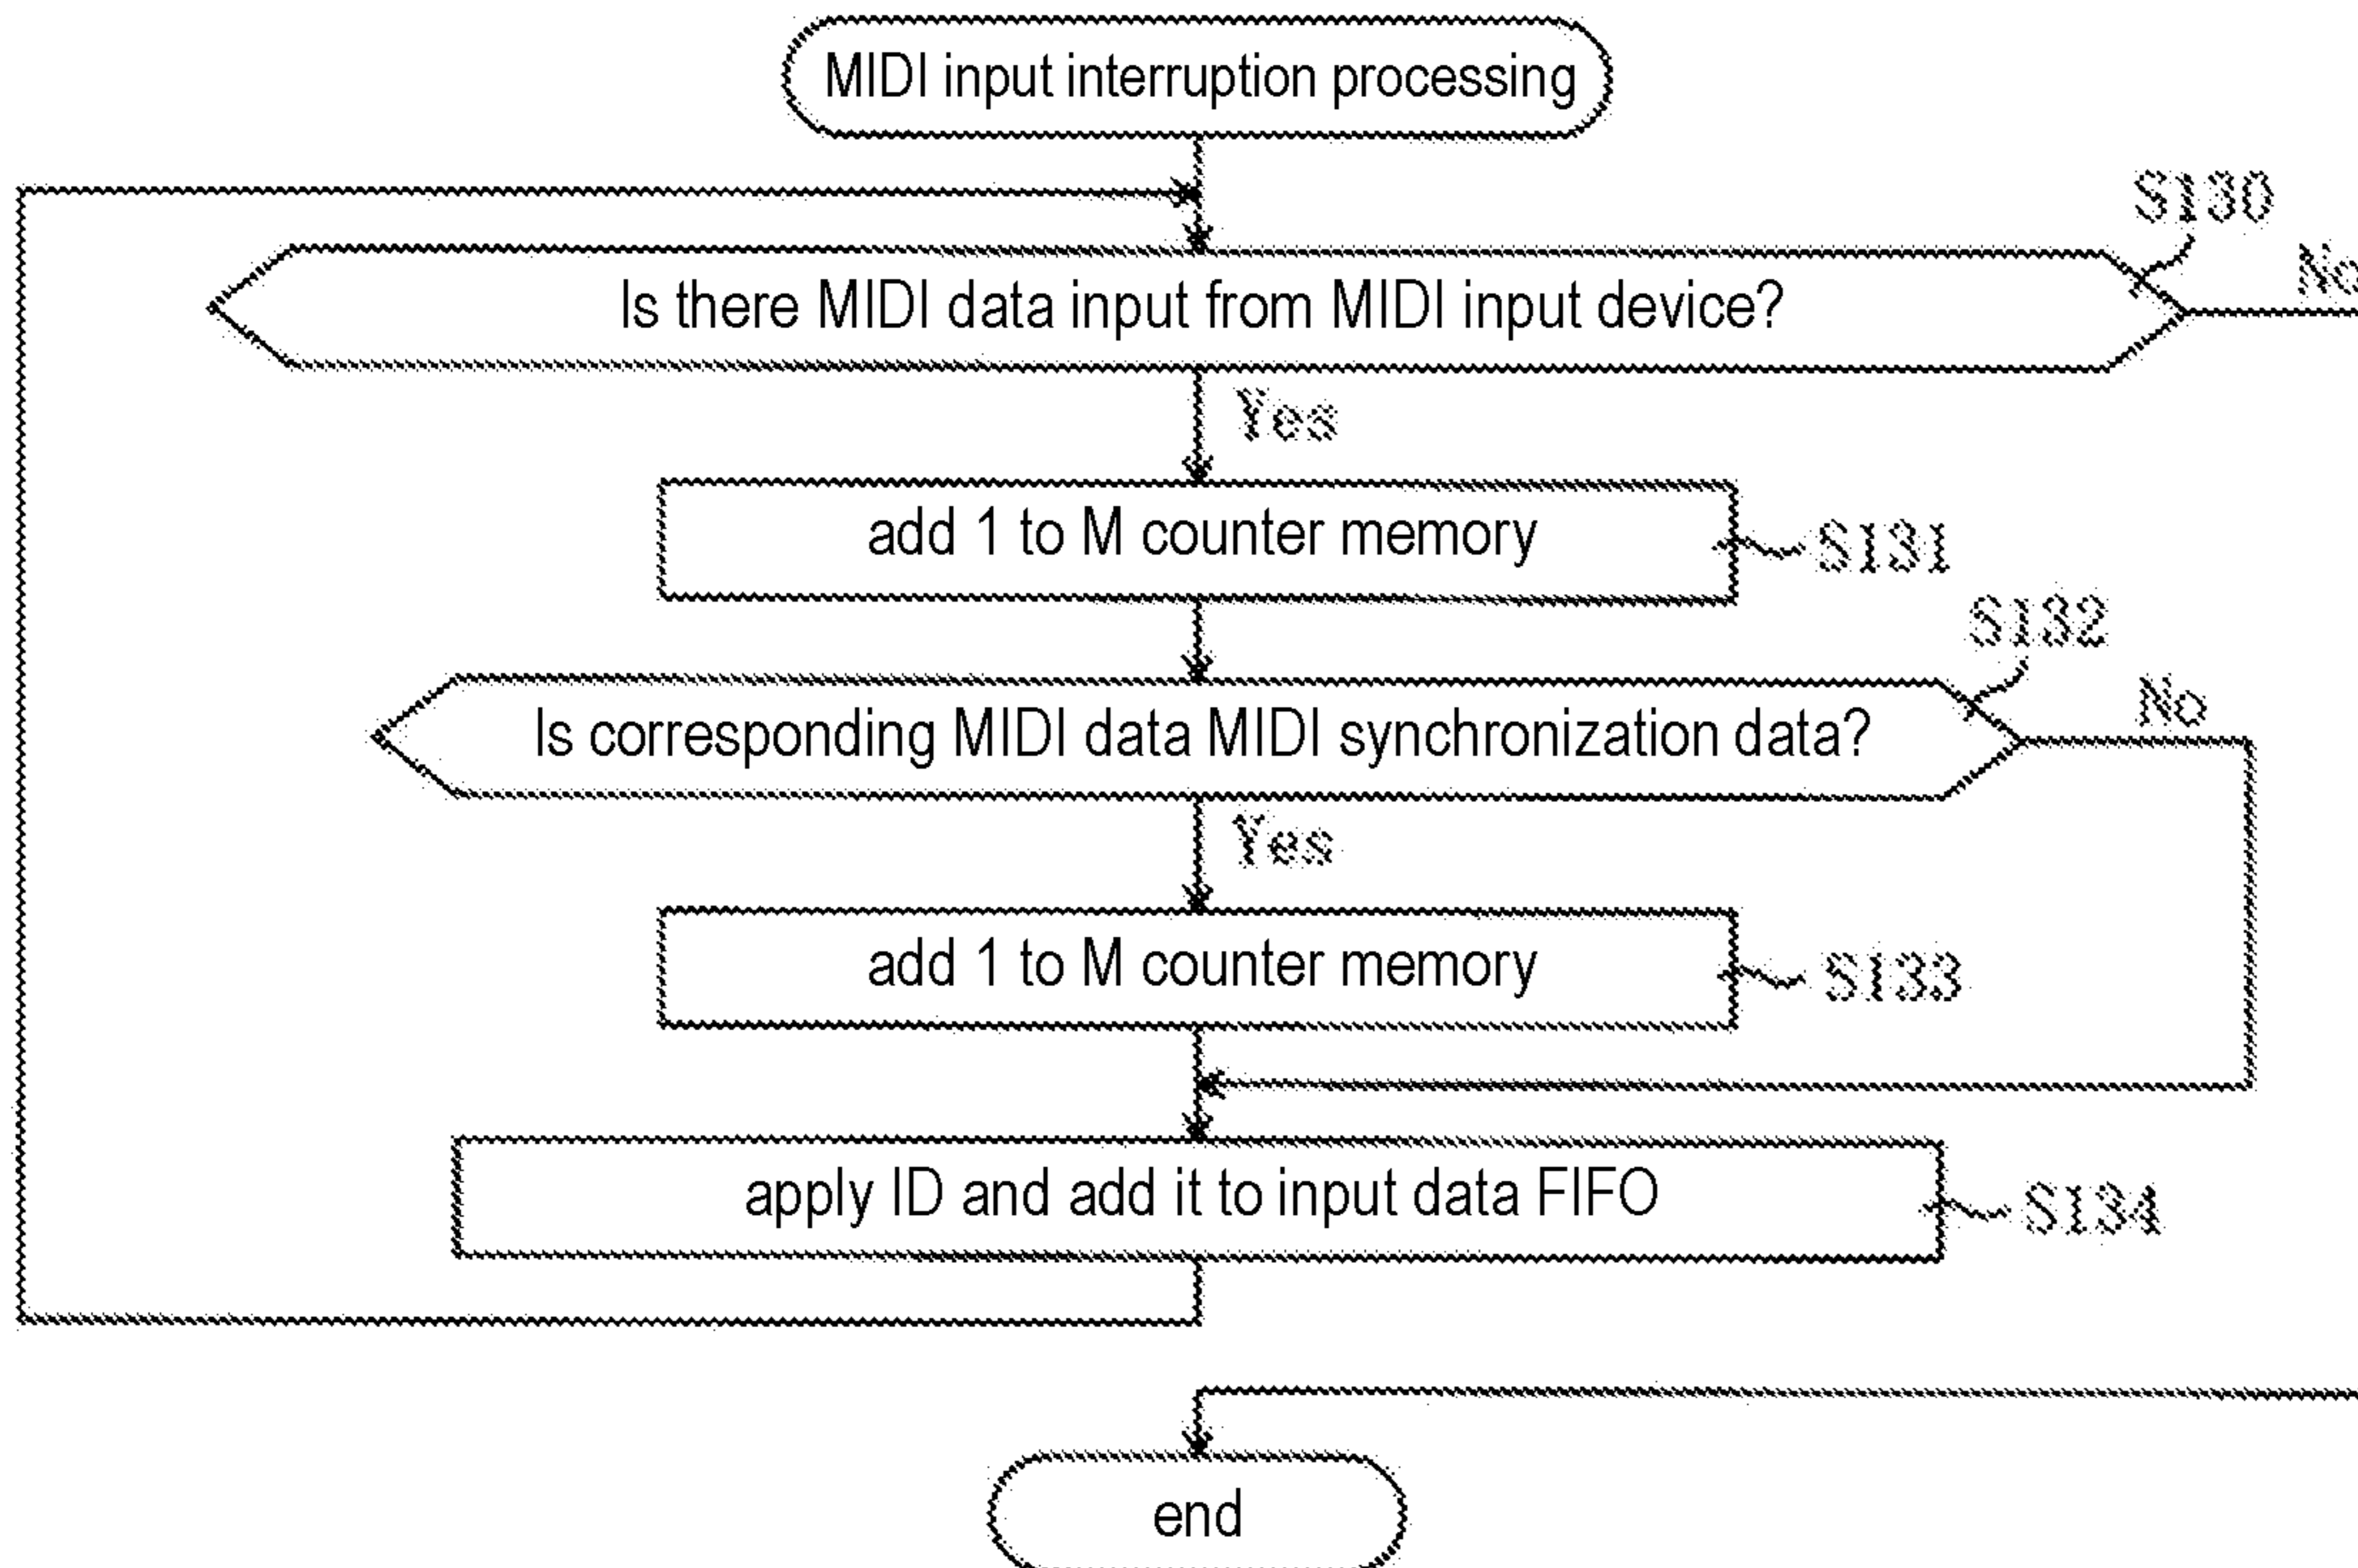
MIDI input interruption processing

S130

No

Is there MIDI data input from MIDI input device?

Yes

add 1 to M counter memory

S131

S132

No

Is corresponding MIDI data MIDI synchronization data?

Yes

add 1 to M counter memory

S133

apply ID and add it to input data FIFO

S134

end